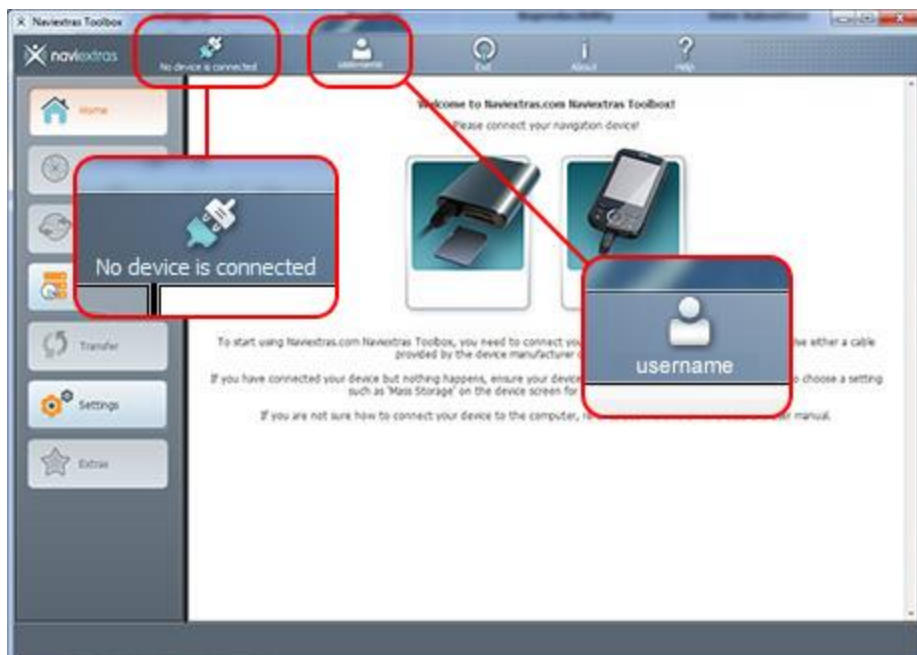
Naviextras Toolbox

naviextras

No device is connected

username

Exit

About

Help

Home

Transfer

Settings

Extras

Welcome to Naviextras.com Naviextras Toolbox!

Please connect your navigation device!

No device is connected

username

To start using Naviextras.com Naviextras Toolbox, you need to connect yo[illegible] ve either a cable provided by the device manufacturer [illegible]

If you have connected your device but nothing happens, ensure your device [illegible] o choose a setting such as 'Mass Storage' on the device screen for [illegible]

If you are not sure how to connect your device to the computer, r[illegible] r manual.